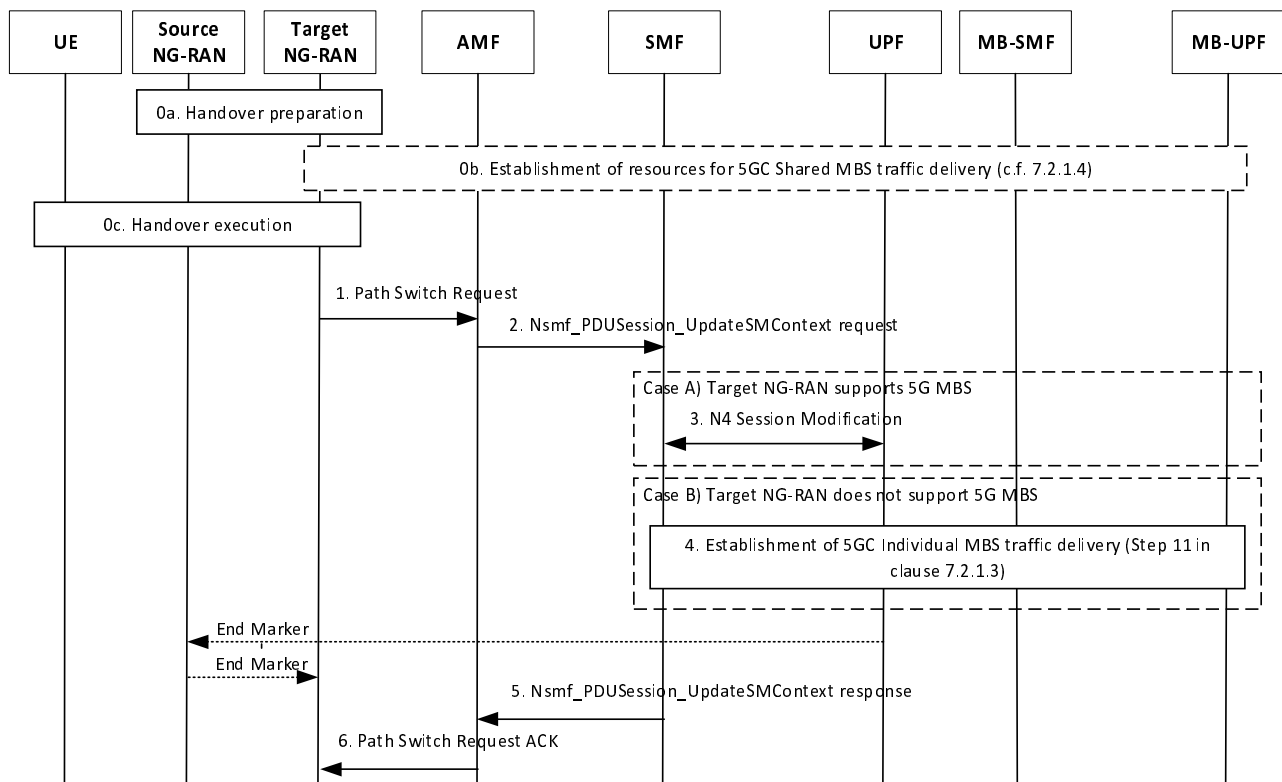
UE

Source NG-RAN

Target NG-RAN

AMF

SMF

UPF

MB-SMF

MB-UPF

0a. Handover preparation

0b. Establishment of resources for 5GC Shared MBS traffic delivery (c.f. 7.2.1.4)

0c. Handover execution

1. Path Switch Request

2. Nsmf_PDUSession_UpdateSMContext request

Case A) Target NG-RAN supports 5G MBS

3. N4 Session Modification

Case B) Target NG-RAN does not support 5G MBS

4. Establishment of 5GC Individual MBS traffic delivery (Step 11 in clause 7.2.1.3)

End Marker

End Marker

5. Nsmf_PDUSession_UpdateSMContext response

6. Path Switch Request ACK